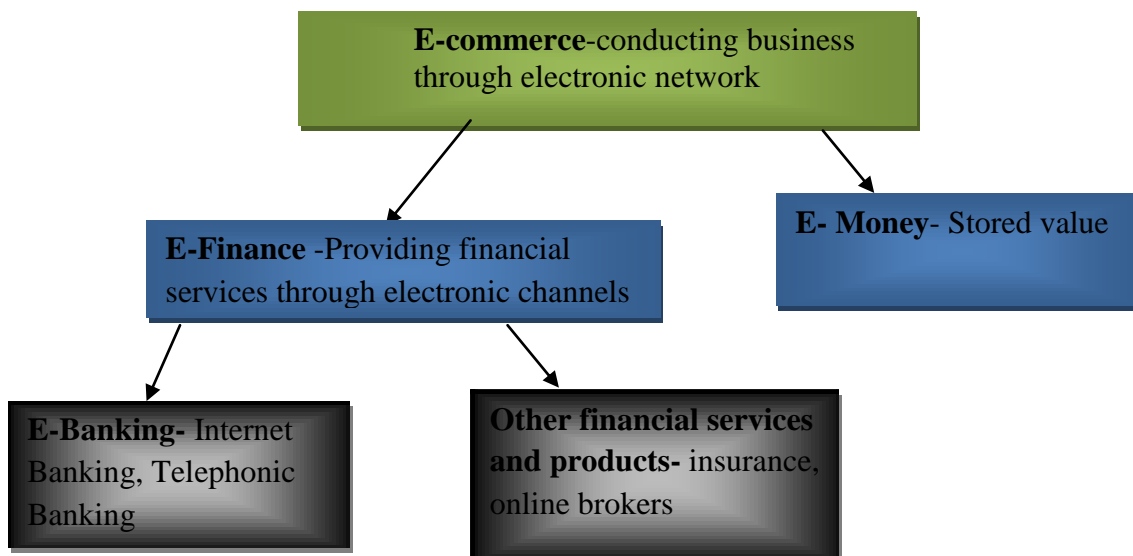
E-commerce-conducting business through electronic network

E-Finance -Providing financial services through electronic channels

E- Money- Stored value

E-Banking- Internet Banking, Telephonic Banking

Other financial services and products- insurance, online brokers